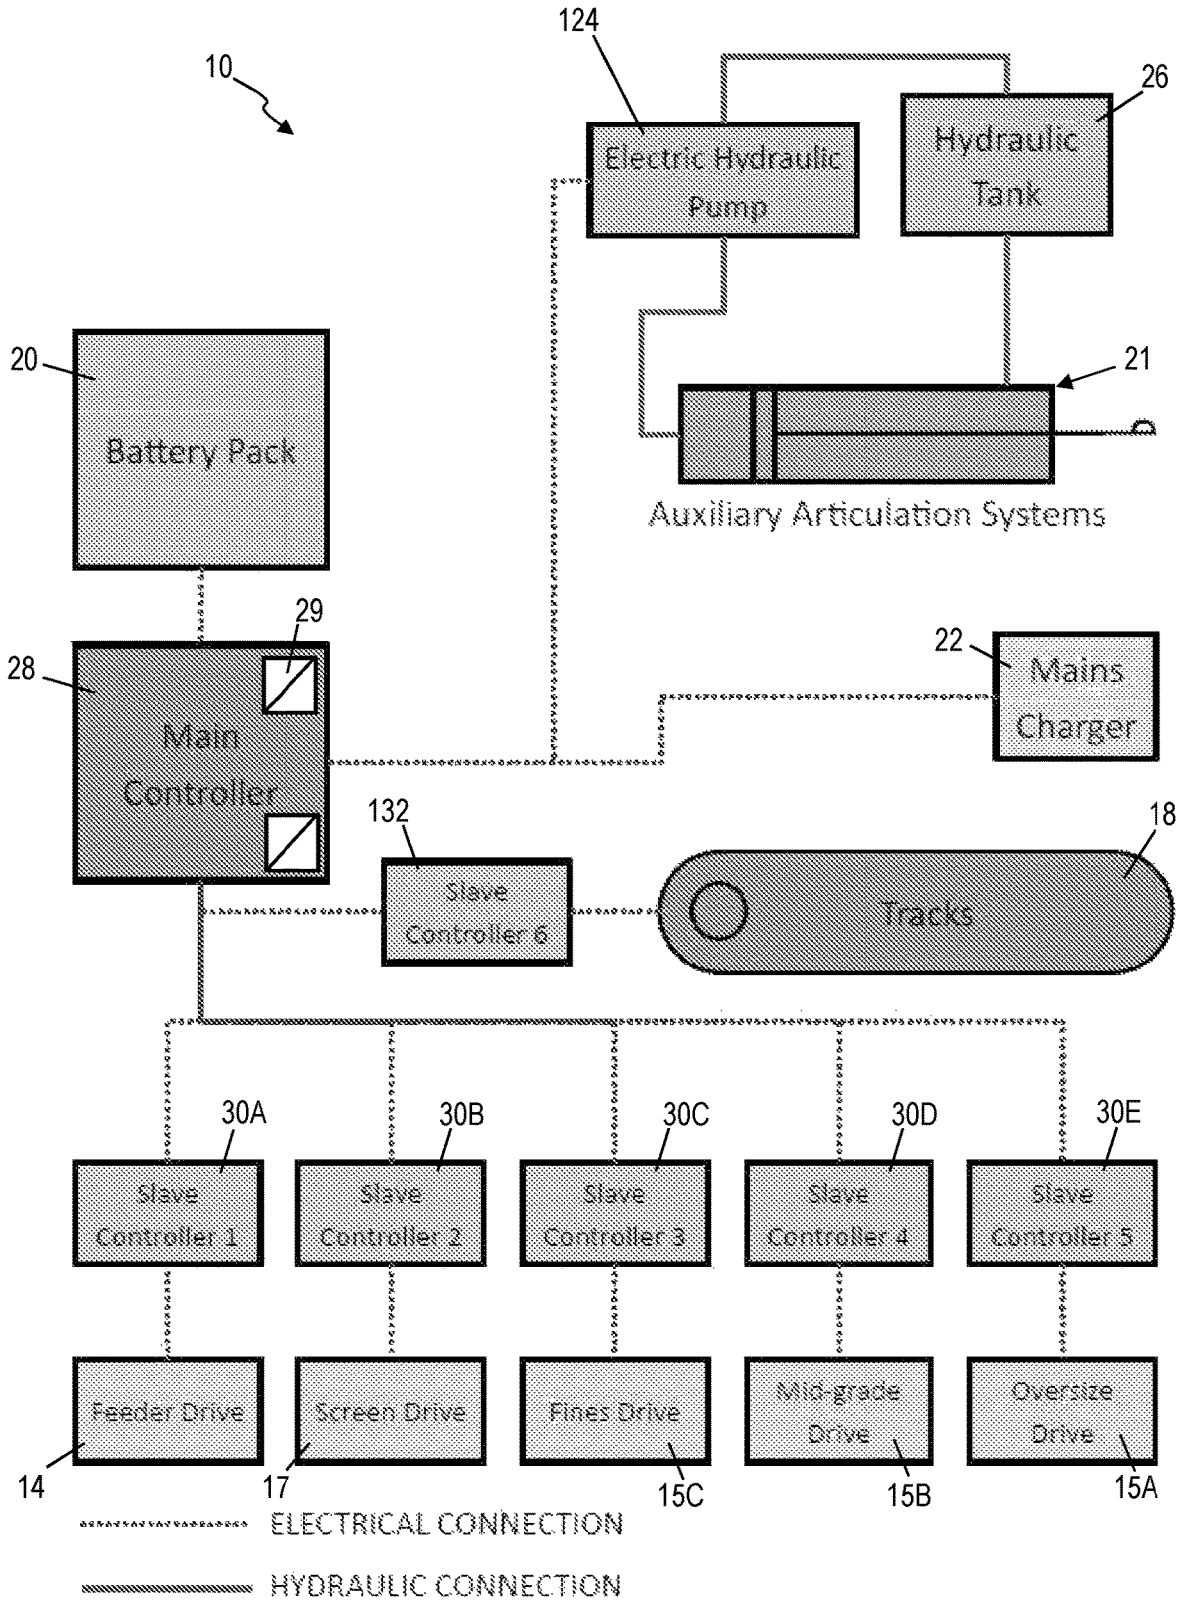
10

124

Electric Hydraulic Pump

Hydraulic Tank

26

20

Battery Pack

21

Auxiliary Articulation Systems

29

28

Main Controller

22

Mains Charger

132

Slave Controller 6

18

Tracks

30A

Slave Controller 1

30B

Slave Controller 2

30C

Slave Controller 3

30D

Slave Controller 4

30E

Slave Controller 5

Feeder Drive

Screen Drive

Fines Drive

Mid-grade Drive

Oversize Drive

14

17

15C

15B

15A

ELECTRICAL CONNECTION

HYDRAULIC CONNECTION